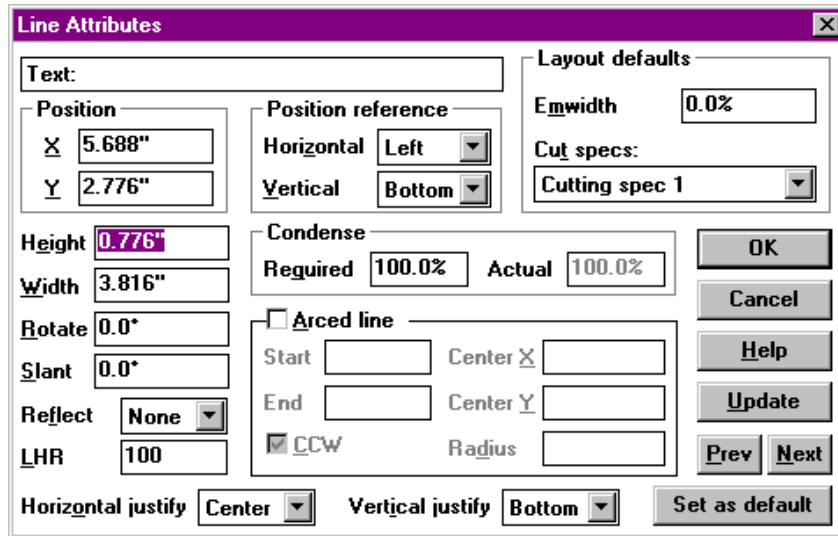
Line Attributes

Text:

Position
X 5.688"
Y 2.776"

Position reference
Horizontal Left
Vertical Bottom

Layout defaults
Emwidth 0.0%
Cut specs:
Cutting spec 1

Height 0.776"
Width 3.816"
Rotate 0.0°
Slant 0.0°
Reflect None
LHR 100

Condense
Required 100.0% Actual 100.0%

Arced line
Start
End
CCW
Center X
Center Y
Radius

OK
Cancel
Help
Update
Prev Next

Horizontal justify Center
Vertical justify Bottom
Set as default